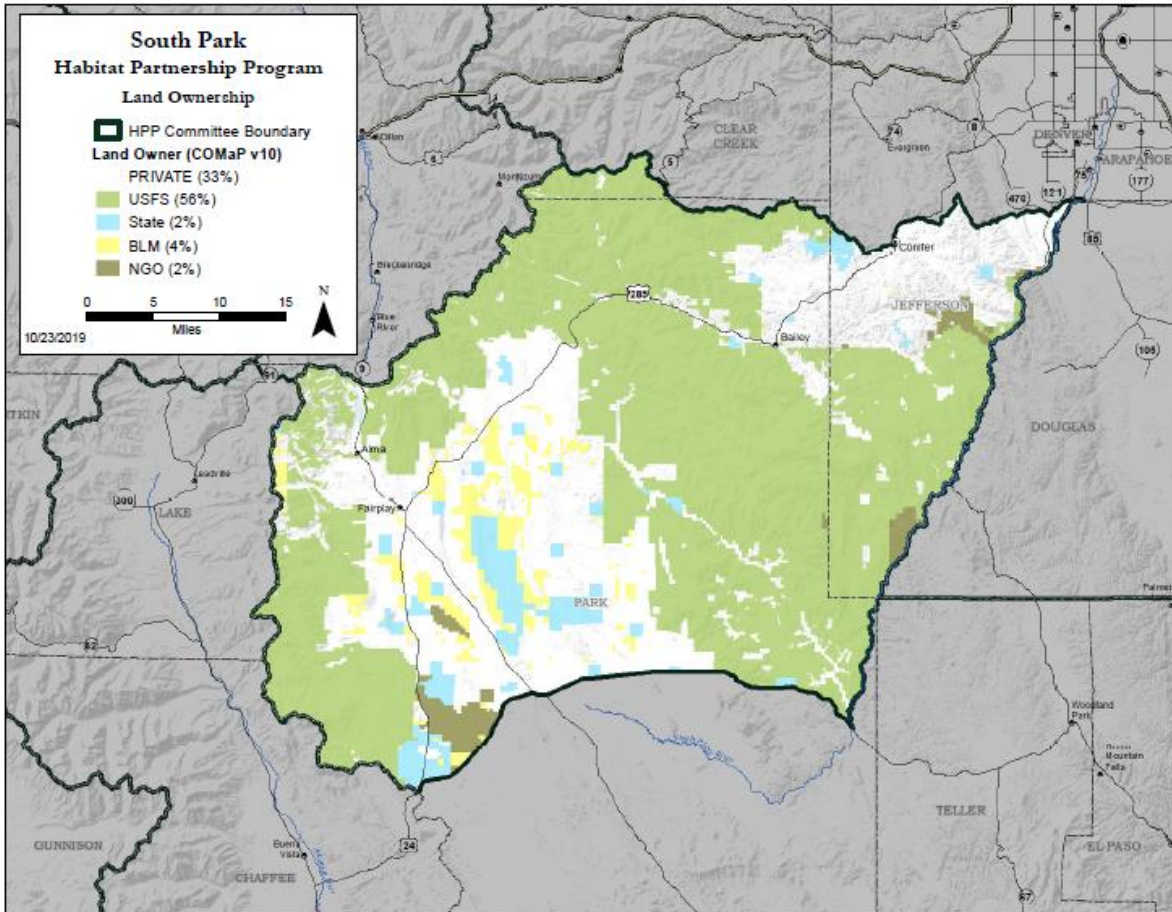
South Park
Habitat Partnership Program
Land Ownership

HPP Committee Boundary
Land Owner (COMaP v10)
PRIVATE (33%)
USFS (56%)
State (2%)
BLM (4%)
NGO (2%)

0 5 10 15
Miles
N
10/23/2019

Dillon
6
Montezuma
Breckenridge
Blue River
9
CLEAR CREEK
5
74
Evergreen
8
DENVER
ARAPAHOE
470
121
75
177
85
Conifer
285
JEFFERSON
Bailey
105
DOUGLAS
TKIN
91
Alma
Leadville
300
LAKE
Fairplay
PARK
Palmer
82
Woodland Park
Green Mountain Falls
TELLER
EL PASO
GUNNISON
Buena Vista
24
CHAFFEE
67